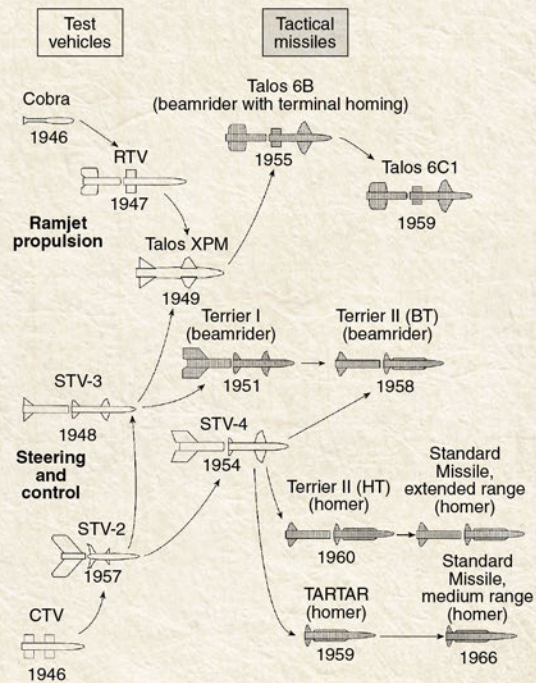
Test vehicles

Tactical missiles

Cobra
1946

RTV
1947

Ramjet propulsion

Talos XPM
1949

Talos 6B
(beamrider with terminal homing)
1955

Talos 6C1
1959

Terrier I
(beamrider)
1951

Terrier II (BT)
(beamrider)
1958

STV-3
1948

Steering and control

STV-4
1954

Terrier II (HT)
(homer)
1960

Standard Missile, extended range (homer)

STV-2
1957

TARTAR
(homer)
1959

Standard Missile, medium range (homer)
1966

CTV
1946